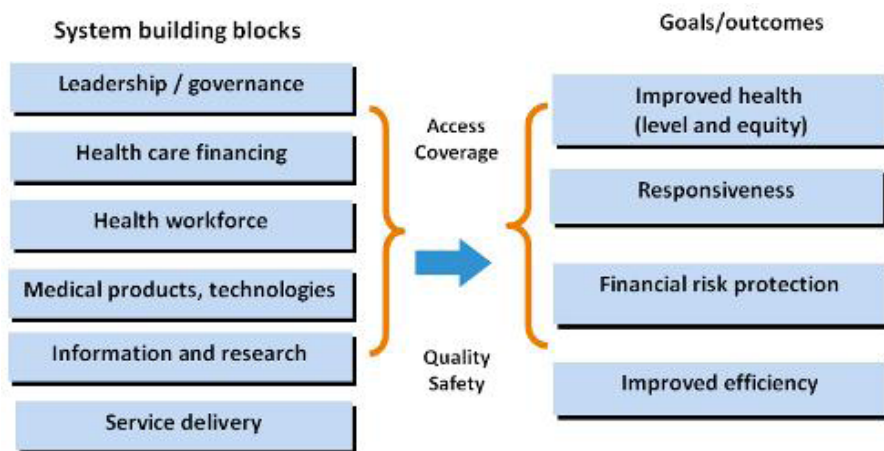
System building blocks

Leadership / governance

Health care financing

Health workforce

Medical products, technologies

Information and research

Service delivery

Access
Coverage

Quality
Safety

Goals/outcomes

Improved health
(level and equity)

Responsiveness

Financial risk protection

Improved efficiency